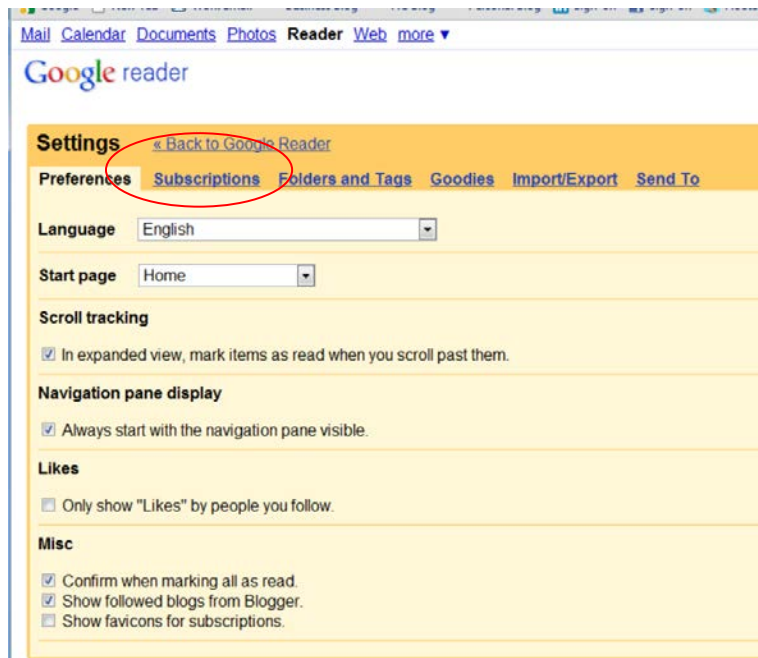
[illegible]

Mail Calendar Documents Photos Reader Web more ▼

Google reader

Settings « Back to Google Reader

Preferences Subscriptions Folders and Tags Goodies Import/Export Send To

Language English

Start page Home

Scroll tracking

☑ In expanded view, mark items as read when you scroll past them.

Navigation pane display

☑ Always start with the navigation pane visible.

Likes

☐ Only show "Likes" by people you follow.

Misc

☑ Confirm when marking all as read.
☑ Show followed blogs from Blogger.
☐ Show favicons for subscriptions.